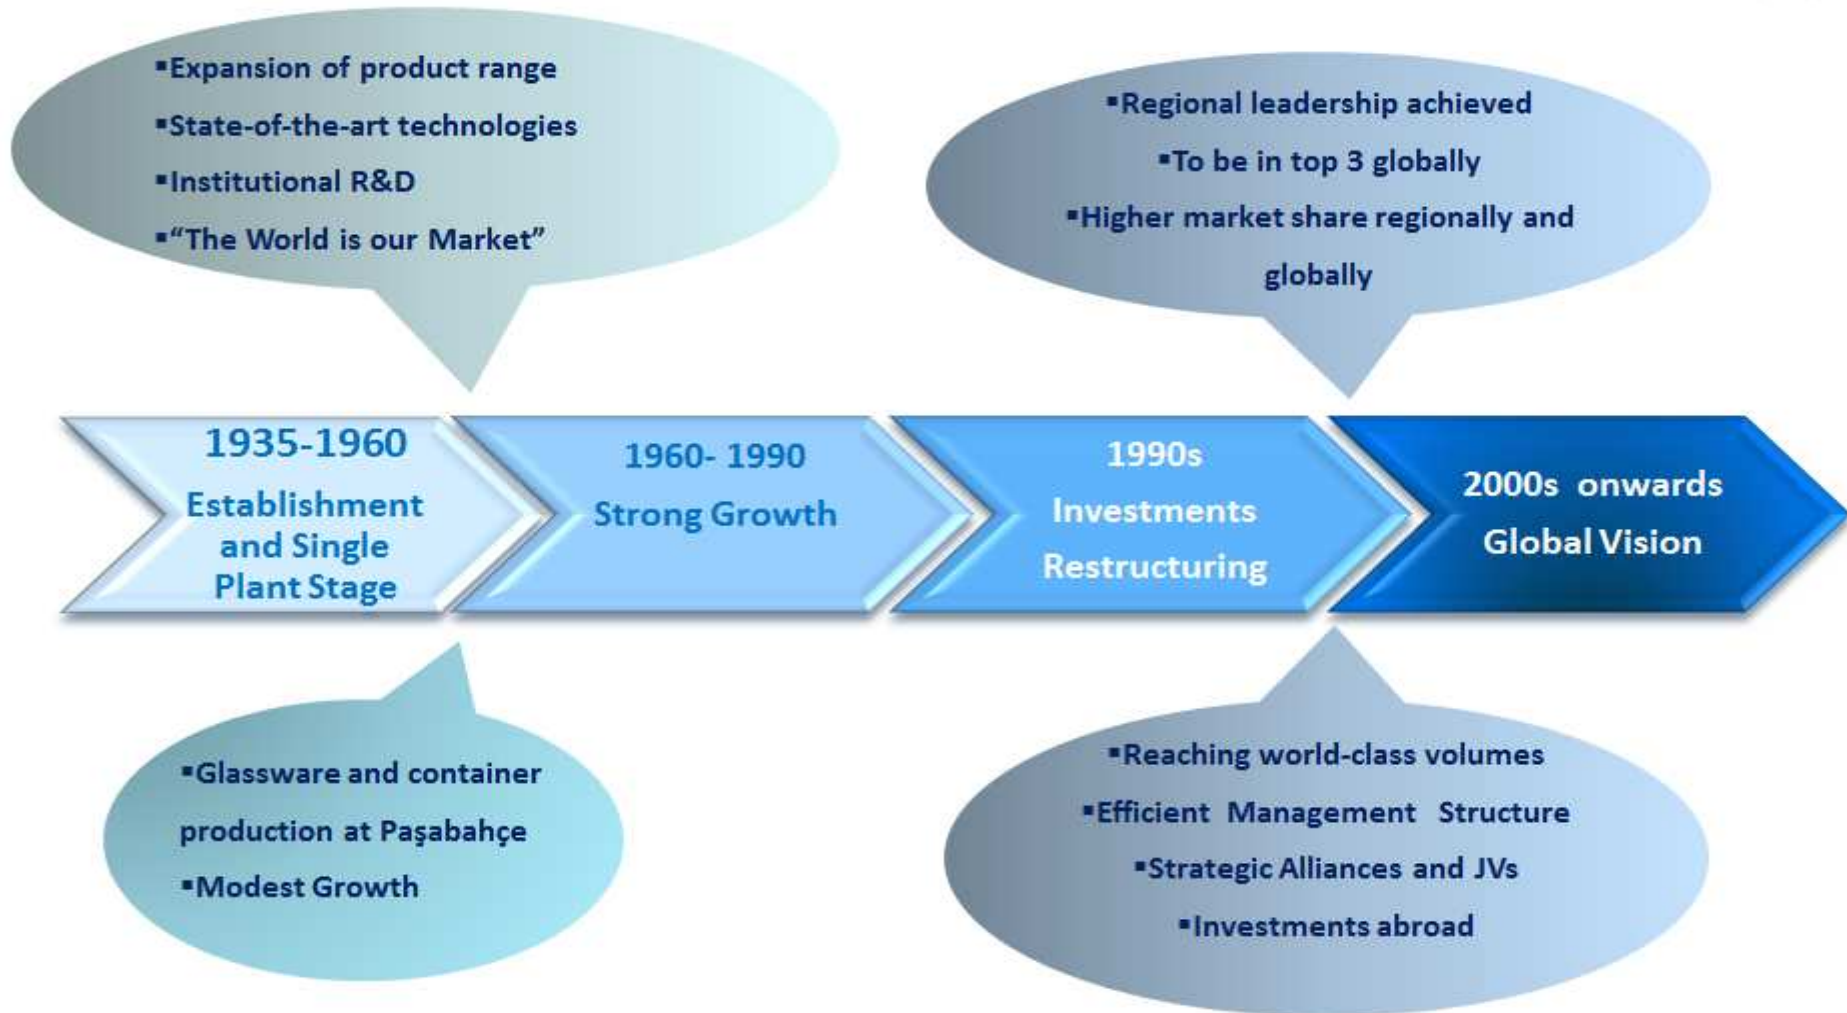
▪Expansion of product range
▪State-of-the-art technologies
▪Institutional R&D
▪"The World is our Market"

▪Regional leadership achieved
▪To be in top 3 globally
▪Higher market share regionally and globally

1935-1960
Establishment and Single Plant Stage

1960- 1990
Strong Growth

1990s
Investments
Restructuring

2000s onwards
Global Vision

▪Glassware and container production at Paşabahçe
▪Modest Growth

▪Reaching world-class volumes
▪Efficient Management Structure
▪Strategic Alliances and JVs
▪Investments abroad